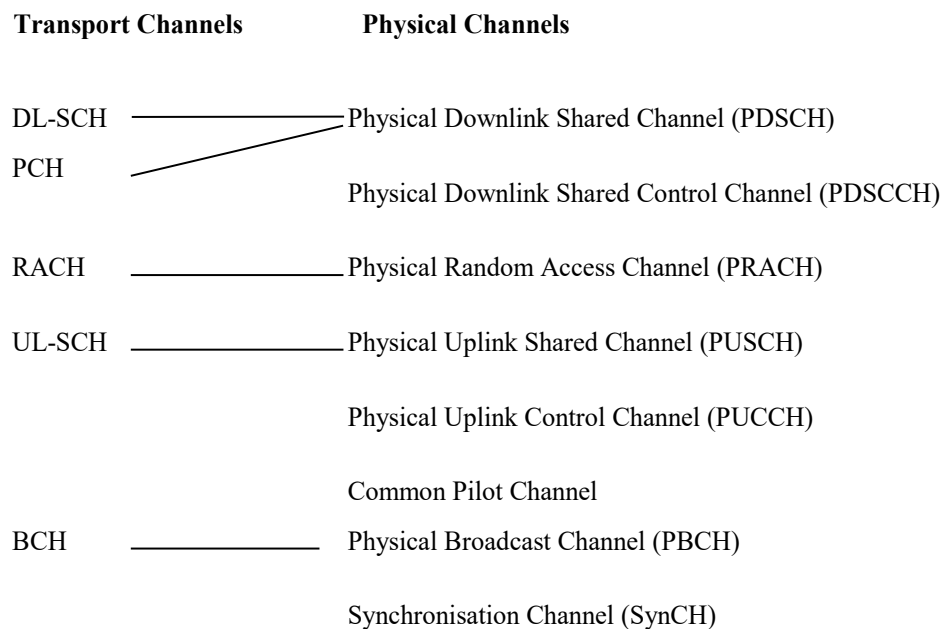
**Transport Channels** **Physical Channels**

DL-SCH Physical Downlink Shared Channel (PDSCH)

PCH

Physical Downlink Shared Control Channel (PDSCCH)

RACH Physical Random Access Channel (PRACH)

UL-SCH Physical Uplink Shared Channel (PUSCH)

Physical Uplink Control Channel (PUCCH)

Common Pilot Channel

BCH Physical Broadcast Channel (PBCH)

Synchronisation Channel (SynCH)